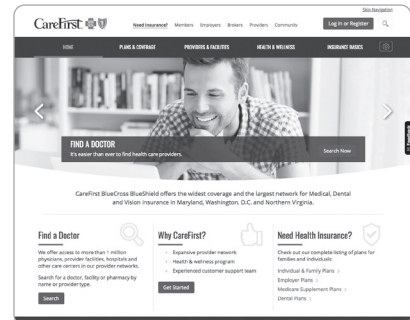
Skip Navigation

CareFirst

Need Insurance? Members Employers Brokers Providers Community

Log In or Register

HOME PLANS & COVERAGE PROVIDERS & FACILITIES HEALTH & WELLNESS INSURANCE BASICS

FIND A DOCTOR
It's easier than ever to find health care providers.

Search Now

Feedback

CareFirst BlueCross BlueShield offers the widest coverage and the largest network for Medical, Dental and Vision insurance in Maryland, Washington, D.C. and Northern Virginia.

Find a Doctor

We offer access to more than 1 million physicians, provider facilities, hospitals and other care centers in our provider networks.

Search for a doctor, facility or pharmacy by name or provider type.

Search

Why CareFirst?

Expansive provider network
Health & wellness program
Experienced customer support team

Get Started

Need Health Insurance?

Check out our complete listing of plans for families and individuals:

Individual & Family Plans >
Employer Plans >
Medicare Supplement Plans >
Dental Plans >